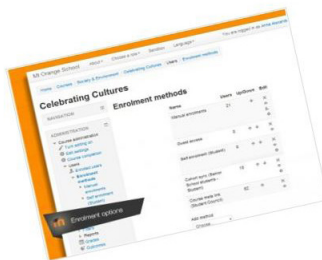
Mt Orange School

You are logged in as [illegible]

Home Courses Society & Environment Celebrating Cultures Users Enrolment methods

Celebrating Cultures

Enrolment methods

NAVIGATION

ADMINISTRATION

Course administration

Turn editing on

Edit settings

Course completion

Users

Enrolled users

Enrolment methods

Manual enrolments

Self enrolment (Student)

Reports

Grades

Outcomes

| Name | Users | Up/Down | Edit |
|---|---|---|---|
| Manual enrolments | 21 | | |
| Guest access | 0 | | |
| Self enrolment (Student) | 0 | | |
| Cohort sync (Senior School students - Student) | 12 | | |
| Course meta link (Studies Council) | 62 | | |

Add method

Choose...

Enrolment options